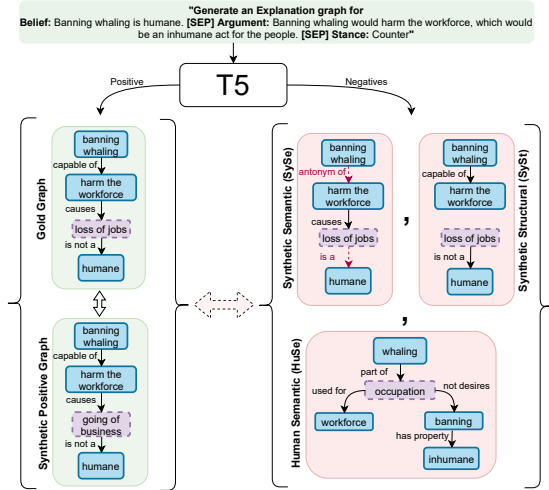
"Generate an Explanation graph for
Belief: Banning whaling is humane. [SEP] Argument: Banning whaling would harm the workforce, which would be an inhumane act for the people. [SEP] Stance: Counter"

T5

Positive

Negatives

Gold Graph

banning whaling
capable of
harm the workforce
causes
loss of jobs
is not a
humane

Synthetic Positive Graph

banning whaling
capable of
harm the workforce
causes
going of business
is not a
humane

Synthetic Semantic (SySe)

banning whaling
antonym of
harm the workforce
causes
loss of jobs
is a
humane

,

banning whaling
capable of
harm the workforce
loss of jobs
is not a
humane

Synthetic Structural (SySt)

,

Human Semantic (HuSe)

whaling
part of
occupation
used for
not desires
workforce
banning
has property
inhumane